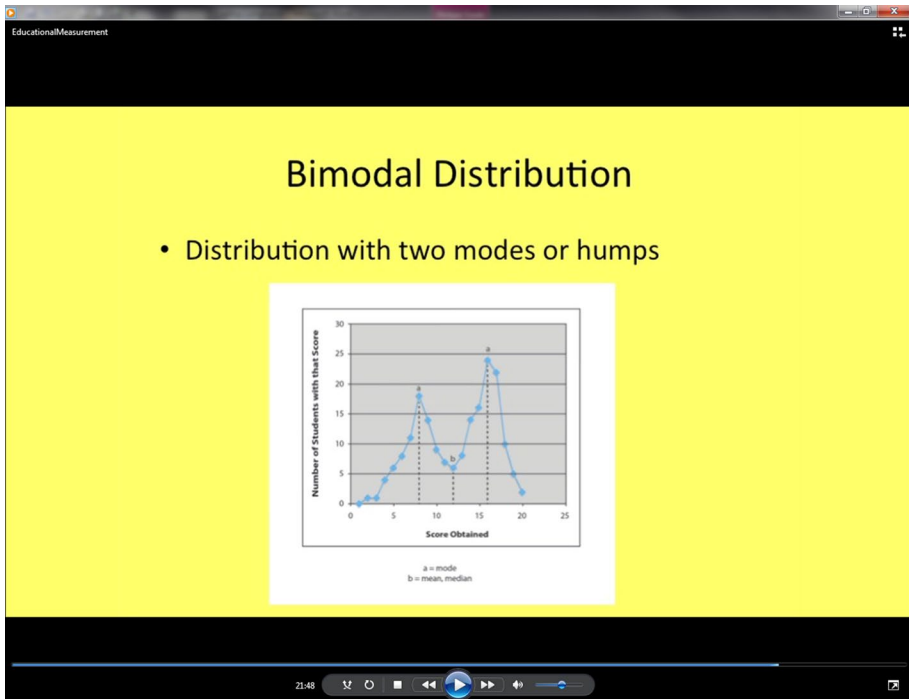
EducationalMeasurement

Bimodal Distribution

• Distribution with two modes or humps

Number of Students with that Score

30
25
20
15
10
5
0

0 5 10 15 20 25

Score Obtained

a
a
b

a = mode
b = mean, median

21:48